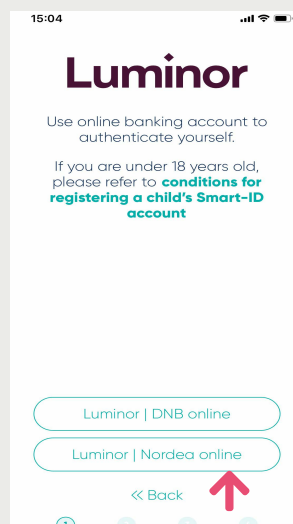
15:04

Luminor

Use online banking account to authenticate yourself.

If you are under 18 years old, please refer to conditions for registering a child's Smart-ID account

Luminor | DNB online

Luminor | Nordea online

« Back